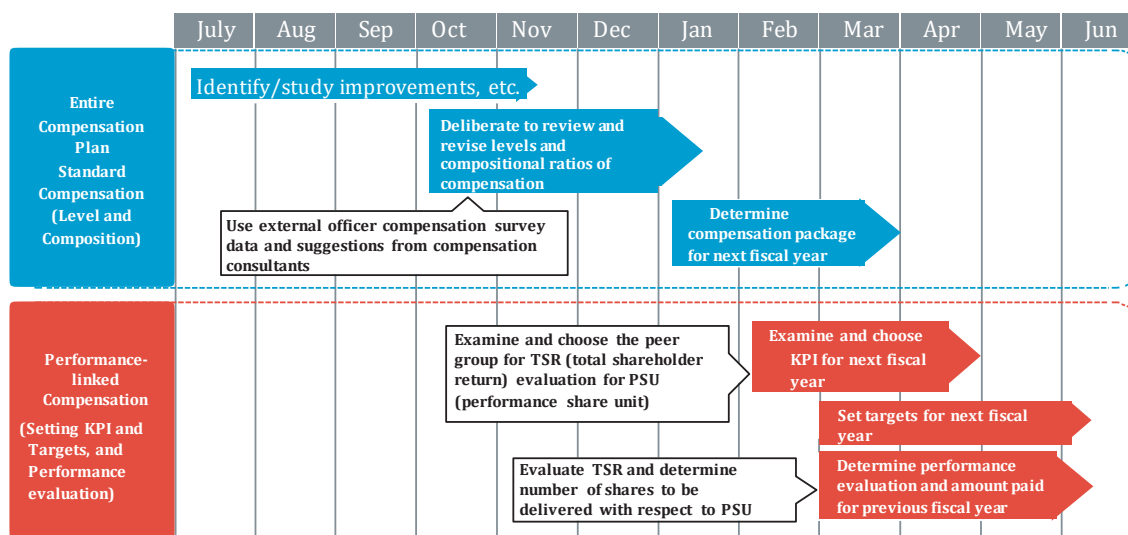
| July | Aug | Sep | Oct | Nov | Dec | Jan | Feb | Mar | Apr | May | Jun |
|---|---|---|---|---|---|---|---|---|---|---|---|

Entire Compensation Plan Standard Compensation (Level and Composition)

Identify/study improvements, etc.

Deliberate to review and revise levels and compositional ratios of compensation

Use external officer compensation survey data and suggestions from compensation consultants

Determine compensation package for next fiscal year

Performance-linked Compensation

(Setting KPI and Targets, and Performance evaluation)

Examine and choose the peer group for TSR (total shareholder return) evaluation for PSU (performance share unit)

Examine and choose KPI for next fiscal year

Set targets for next fiscal year

Evaluate TSR and determine number of shares to be delivered with respect to PSU

Determine performance evaluation and amount paid for previous fiscal year